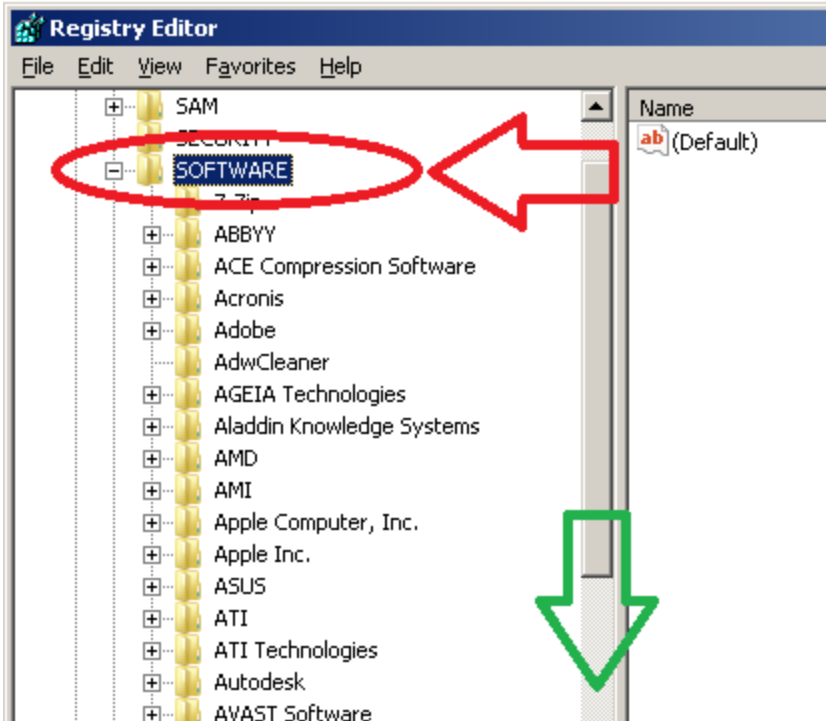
Registry Editor
File Edit View Favorites Help
SAM
SECURITY
SOFTWARE
7-Zip
ABBYY
ACE Compression Software
Acronis
Adobe
AdwCleaner
AGEIA Technologies
Aladdin Knowledge Systems
AMD
AMI
Apple Computer, Inc.
Apple Inc.
ASUS
ATI
ATI Technologies
Autodesk
AVAST Software
Name
(Default)